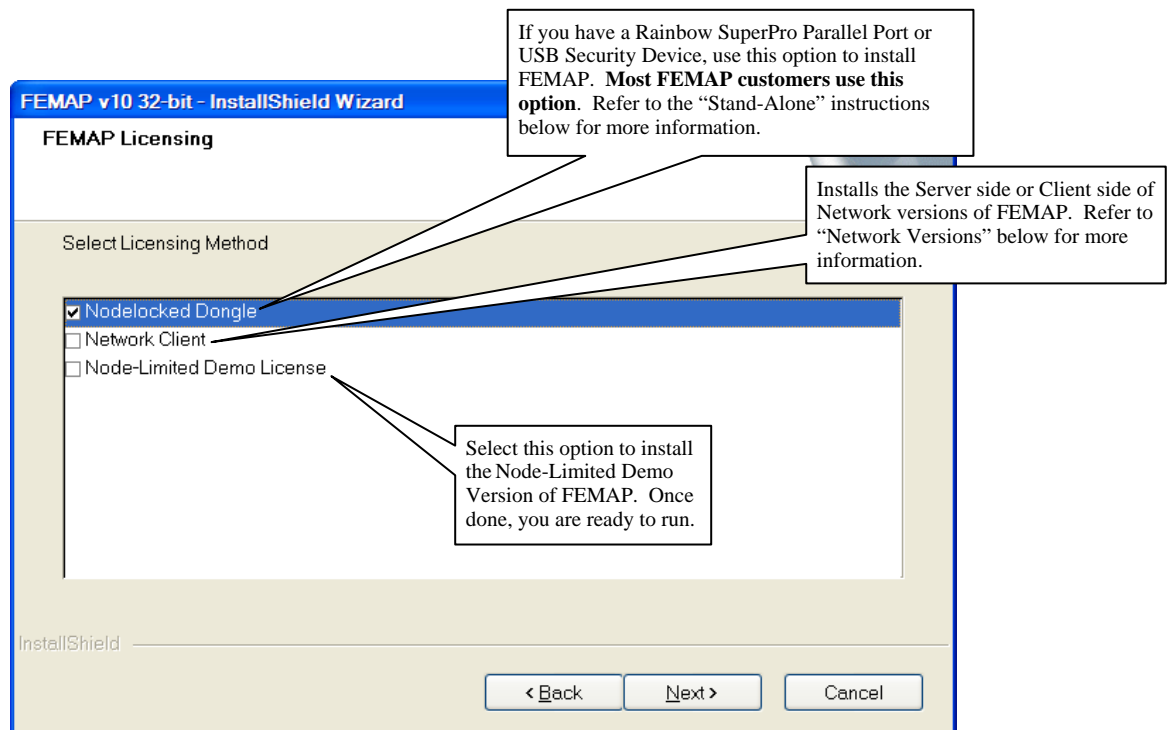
If you have a Rainbow SuperPro Parallel Port or USB Security Device, use this option to install FEMAP. **Most FEMAP customers use this option**. Refer to the "Stand-Alone" instructions below for more information.

FEMAP v10 32-bit - InstallShield Wizard

FEMAP Licensing

Installs the Server side or Client side of Network versions of FEMAP. Refer to "Network Versions" below for more information.

Select Licensing Method

Nodelocked Dongle
Network Client
Node-Limited Demo License

Select this option to install the Node-Limited Demo Version of FEMAP. Once done, you are ready to run.

InstallShield

< Back
Next >
Cancel